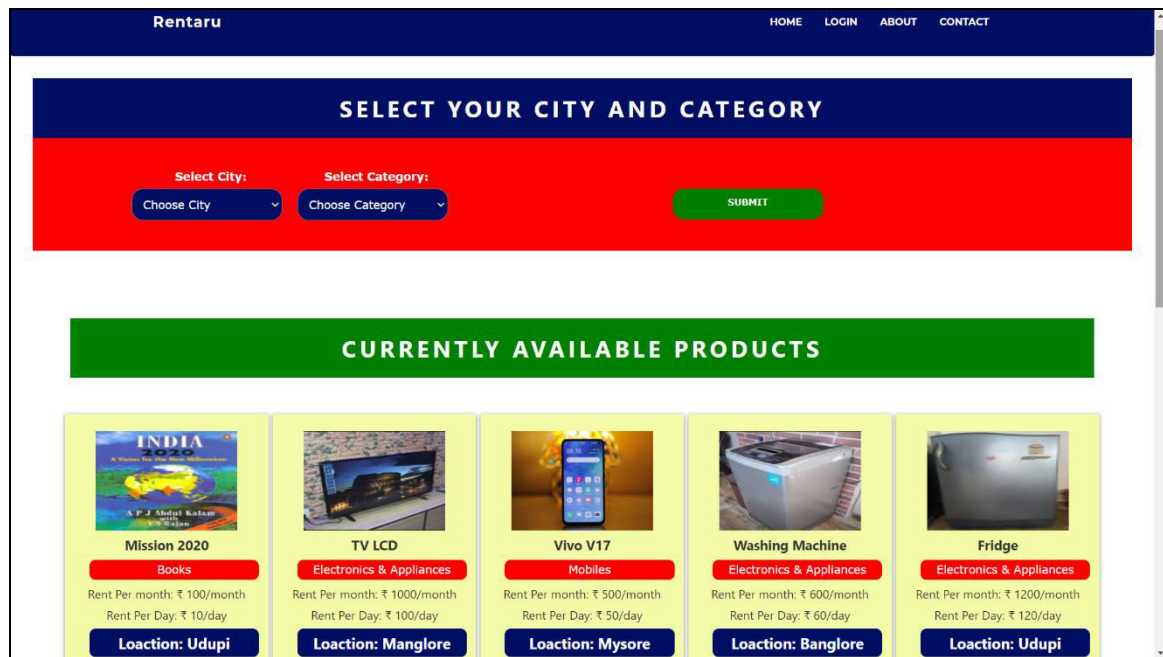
Rentaru

HOME LOGIN ABOUT CONTACT

SELECT YOUR CITY AND CATEGORY

Select City:
Choose City

Select Category:
Choose Category

SUBMIT

CURRENTLY AVAILABLE PRODUCTS

INDIA 2020
A Vision for the New Millennium
A P J Abdul Kalam with Y S Rajan

Mission 2020
Books
Rent Per month: ₹ 100/month
Rent Per Day: ₹ 10/day
Loaction: Udupi

TV LCD
Electronics & Appliances
Rent Per month: ₹ 1000/month
Rent Per Day: ₹ 100/day
Loaction: Manglore

Vivo V17
Mobiles
Rent Per month: ₹ 500/month
Rent Per Day: ₹ 50/day
Loaction: Mysore

Washing Machine
Electronics & Appliances
Rent Per month: ₹ 600/month
Rent Per Day: ₹ 60/day
Loaction: Banglore

Fridge
Electronics & Appliances
Rent Per month: ₹ 1200/month
Rent Per Day: ₹ 120/day
Loaction: Udupi